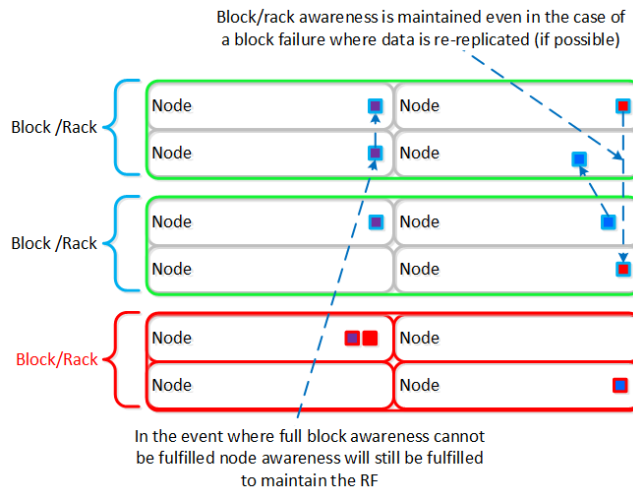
Block/rack awareness is maintained even in the case of a block failure where data is re-replicated (if possible)

Block /Rack

Node

Node

Node

Node

Block /Rack

Node

Node

Node

Node

Block/Rack

Node

Node

Node

Node

In the event where full block awareness cannot be fulfilled node awareness will still be fulfilled to maintain the RF